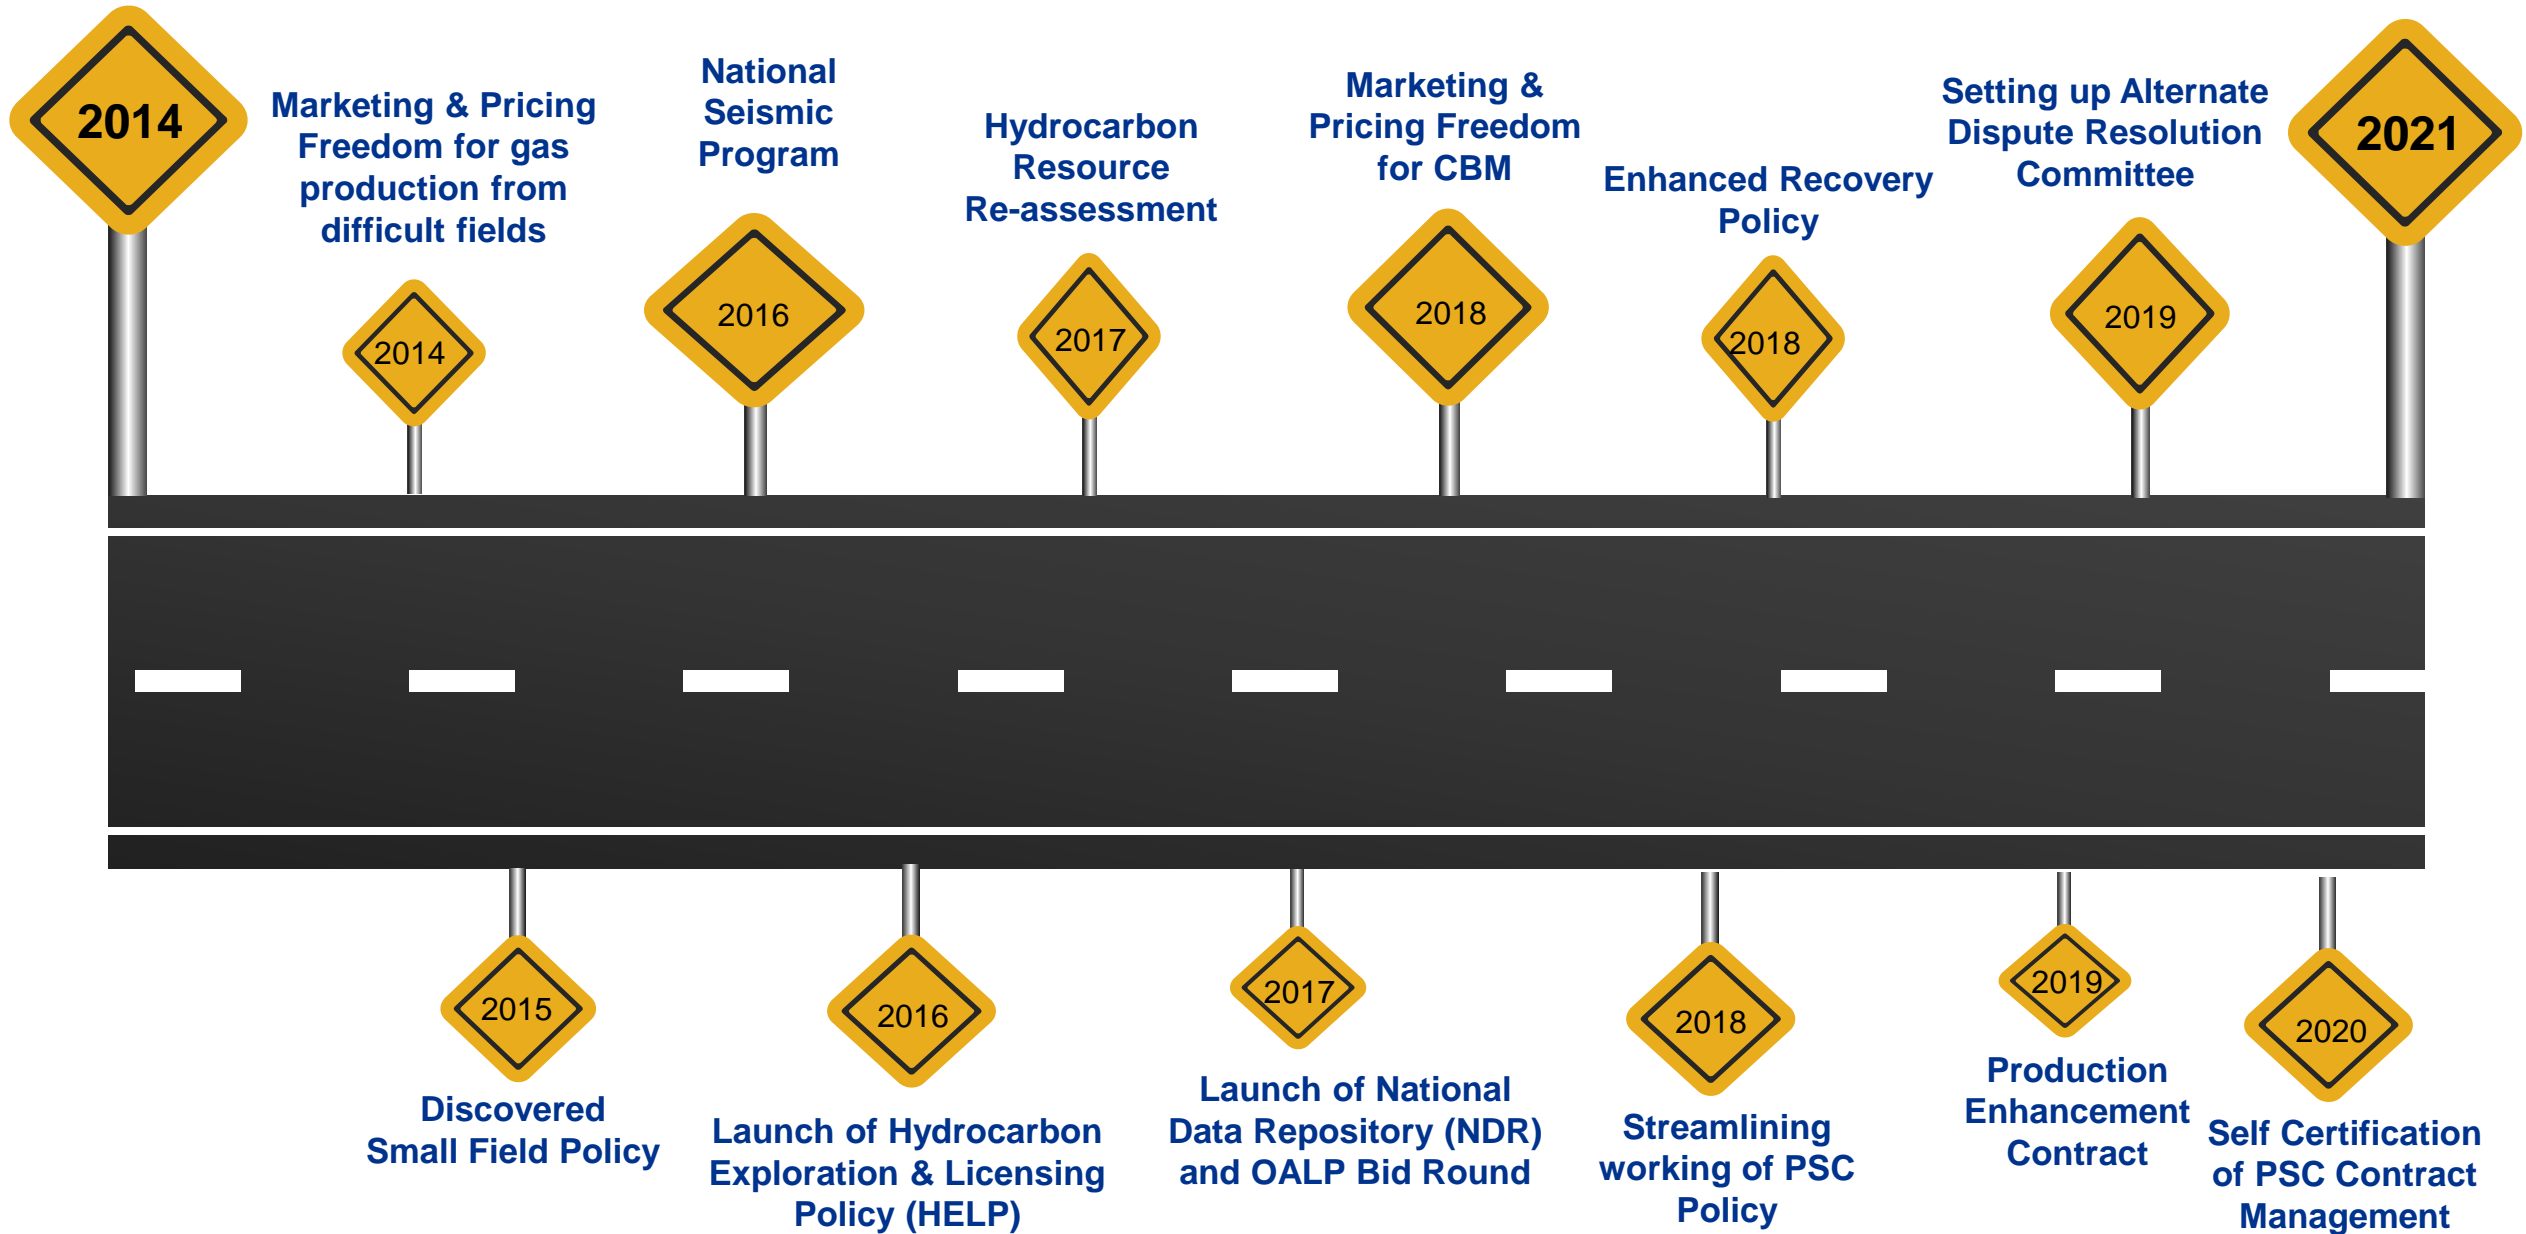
2014

Marketing & Pricing Freedom for gas production from difficult fields

2014

National Seismic Program

2016

Hydrocarbon Resource Re-assessment

2017

Marketing & Pricing Freedom for CBM

2018

Enhanced Recovery Policy

2018

Setting up Alternate Dispute Resolution Committee

2019

2021

2015

Discovered Small Field Policy

2016

Launch of Hydrocarbon Exploration & Licensing Policy (HELP)

2017

Launch of National Data Repository (NDR) and OALP Bid Round

2018

Streamlining working of PSC Policy

2019

Production Enhancement Contract

2020

Self Certification of PSC Contract Management